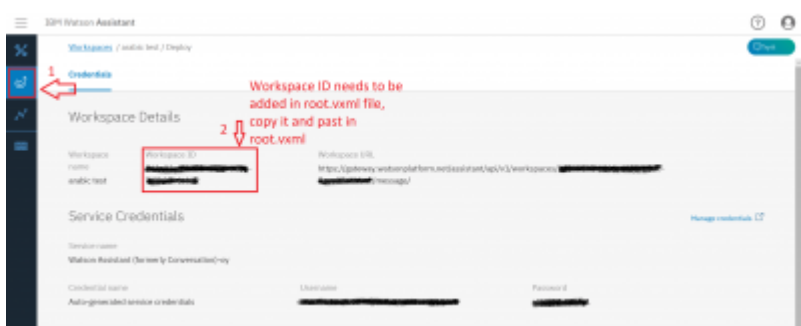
IBM Watson Assistant

Workspaces / arabic test / Deploy

Chat

1

Credentials

Workspace ID needs to be added in root.vxml file, copy it and past in root.vxml

2

Workspace Details

Workspace name
arabic test

Workspace ID
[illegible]

Workspace URL
https://gateway.watsonplatform.net/assistant/api/v1/workspaces/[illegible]/message/

Service Credentials

Manage credentials

Service name
Watson Assistant (formerly Conversation)-vy

Credential name
Auto-generated service credentials

Username
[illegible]

Password
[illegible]